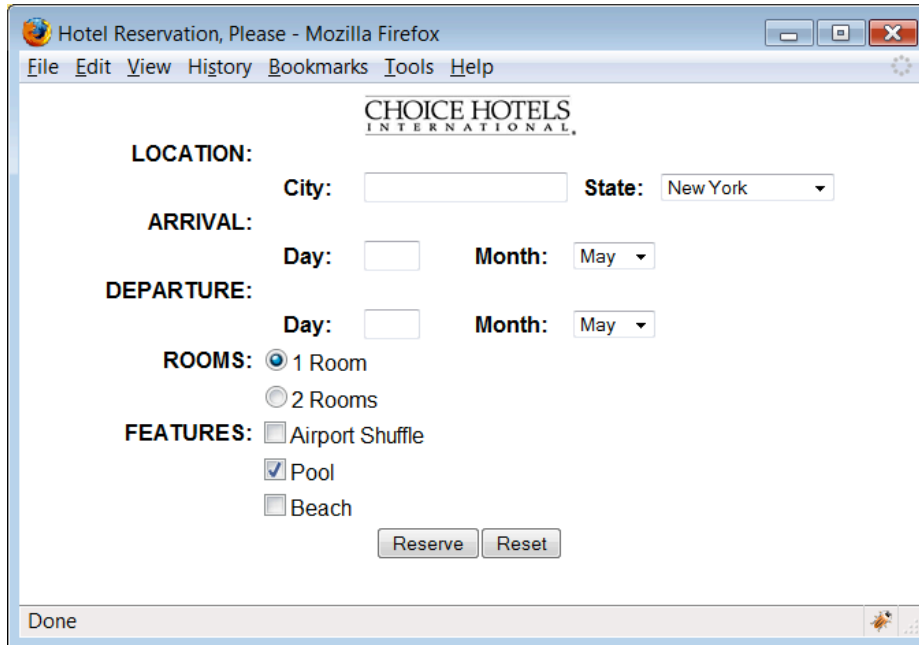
Hotel Reservation, Please - Mozilla Firefox

File Edit View History Bookmarks Tools Help

CHOICE HOTELS
INTERNATIONAL

LOCATION:

City: State: New York

ARRIVAL:

Day: Month: May

DEPARTURE:

Day: Month: May

ROOMS: 1 Room

2 Rooms

FEATURES: Airport Shuffle

Pool

Beach

Reserve Reset

Done